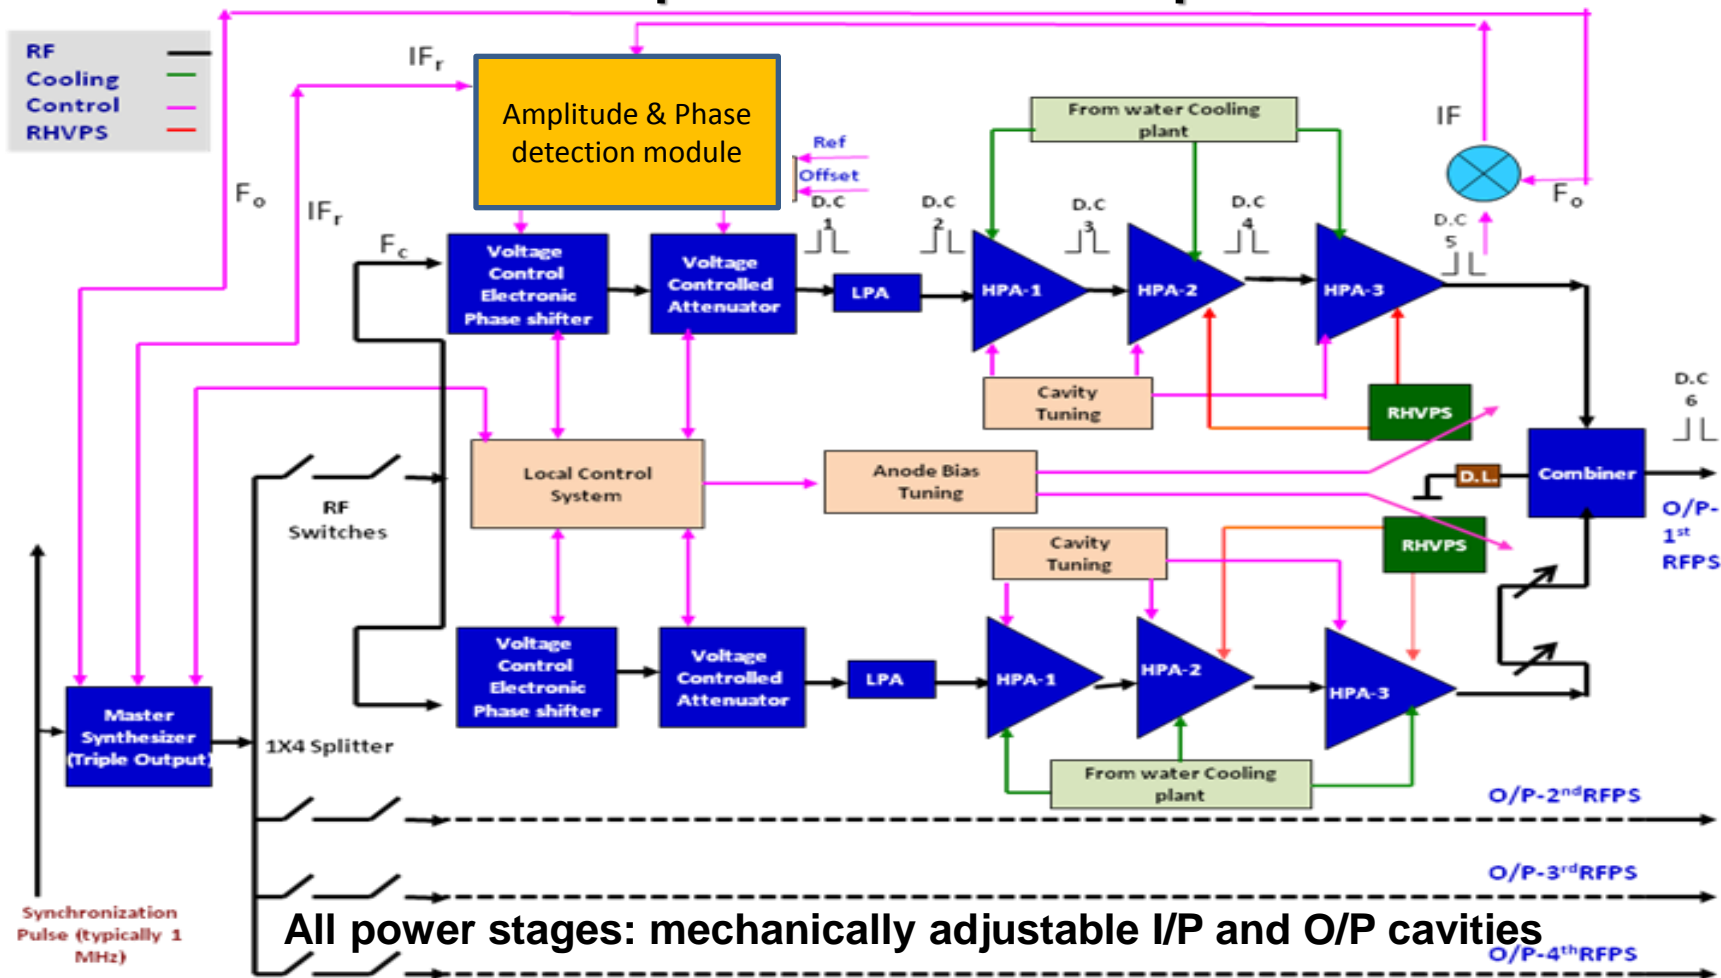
RF
Cooling
Control
RHVPS

$IF_r$

Amplitude & Phase detection module

Ref
Offset

From water Cooling plant

IF

$F_o$

$IF_r$

$F_c$

$F_o$

D.C 1
D.C 2
D.C 3
D.C 4
D.C 5

Voltage Control Electronic Phase shifter

Voltage Controlled Attenuator

LPA

HPA-1

HPA-2

HPA-3

Cavity Tuning

RHVPS

D.C 6

Local Control System

Anode Bias Tuning

D.L.

Combiner

O/P-1$^{st}$ RFPS

RF Switches

Cavity Tuning

RHVPS

Voltage Control Electronic Phase shifter

Voltage Controlled Attenuator

LPA

HPA-1

HPA-2

HPA-3

Master Synthesizer (Triple Output)

1X4 Splitter

From water Cooling plant

O/P-2$^{nd}$RFPS

O/P-3$^{rd}$RFPS

Synchronization Pulse (typically 1 MHz)

All power stages: mechanically adjustable I/P and O/P cavities

O/P-4$^{th}$RFPS